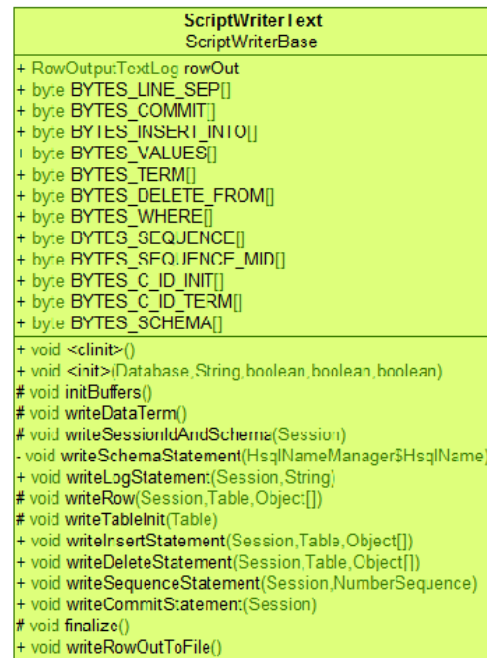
ScriptWriterText
ScriptWriterBase

+ RowOutputTextLog rowOut
+ byte BYTES_LINE_SEP[]
+ byte BYTES_COMMIT[]
+ byte BYTES_INSERT_INTO[]
+ byte BYTES_VALUES[]
+ byte BYTES_TERM[]
+ byte BYTES_DELETE_FROM[]
+ byte BYTES_WHERE[]
+ byte BYTES_SEQUENCE[]
+ byte BYTES_SEQUENCE_MID[]
+ byte BYTES_C_ID_INIT[]
+ byte BYTES_C_ID_TERM[]
+ byte BYTES_SCHEMA[]

+ void <clinit>()
+ void <init>(Database,String,boolean,boolean,boolean)
# void initBuffers()
# void writeDataTerm()
# void writeSessionIdAndSchema(Session)
- void writeSchemaStatement(HsqlNameManager$HsqlName)
+ void writeLogStatement(Session,String)
# void writeRow(Session,Table,Object[])
# void writeTableInit(Table)
+ void writeInsertStatement(Session,Table,Object[])
+ void writeDeleteStatement(Session,Table,Object[])
+ void writeSequenceStatement(Session,NumberSequence)
+ void writeCommitStatement(Session)
# void finalize()
+ void writeRowOutToFile()